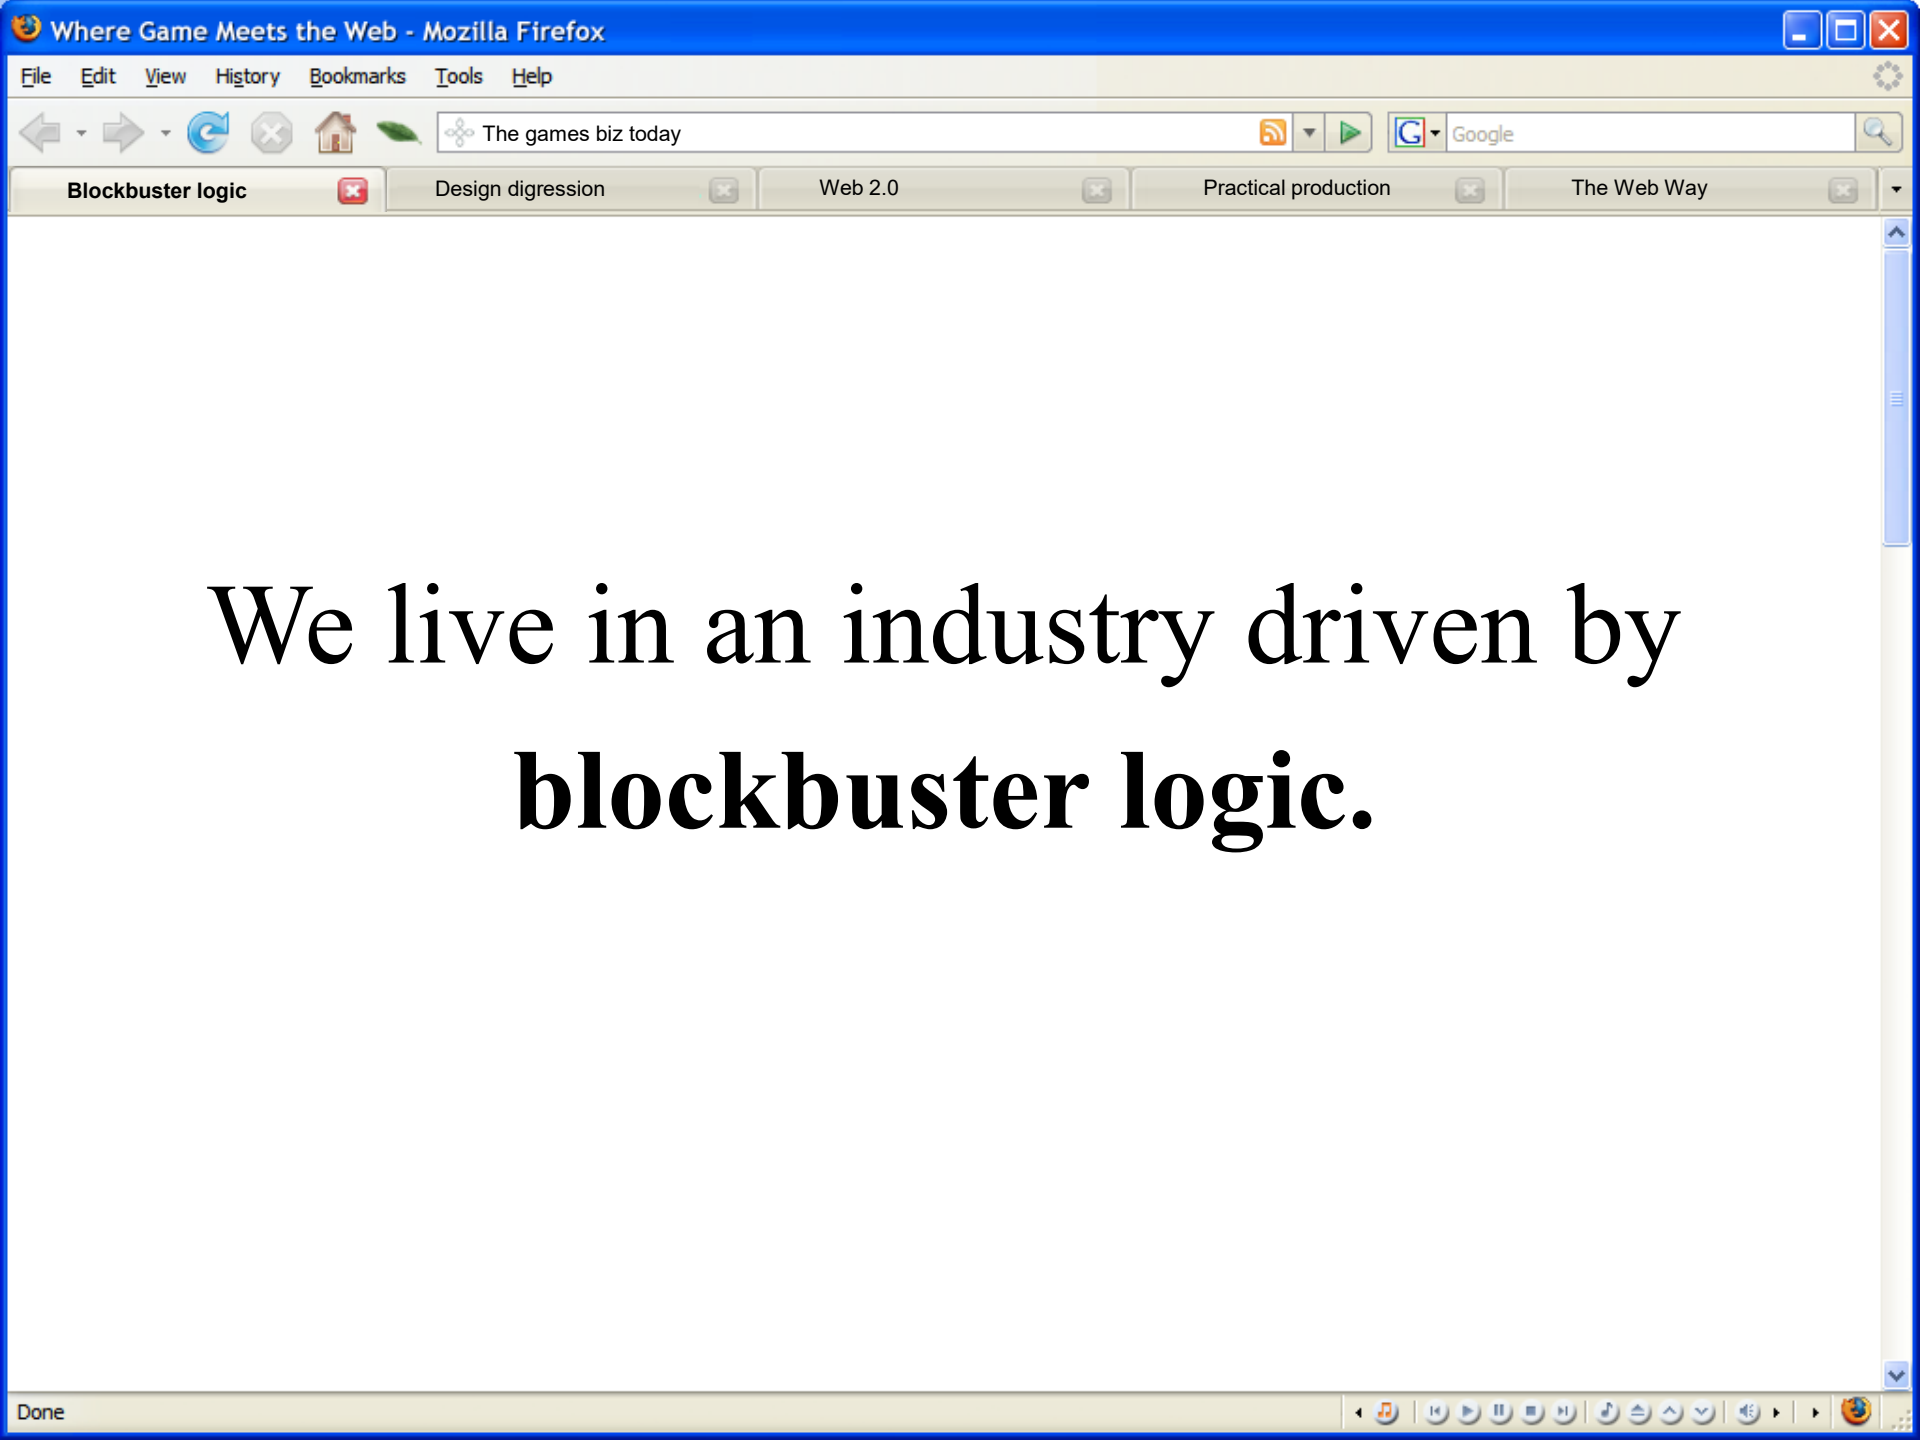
Where Game Meets the Web - Mozilla Firefox

File Edit View History Bookmarks Tools Help

The games biz today

Google

Blockbuster logic | Design digression | Web 2.0 | Practical production | The Web Way

We live in an industry driven by **blockbuster logic.**

Done